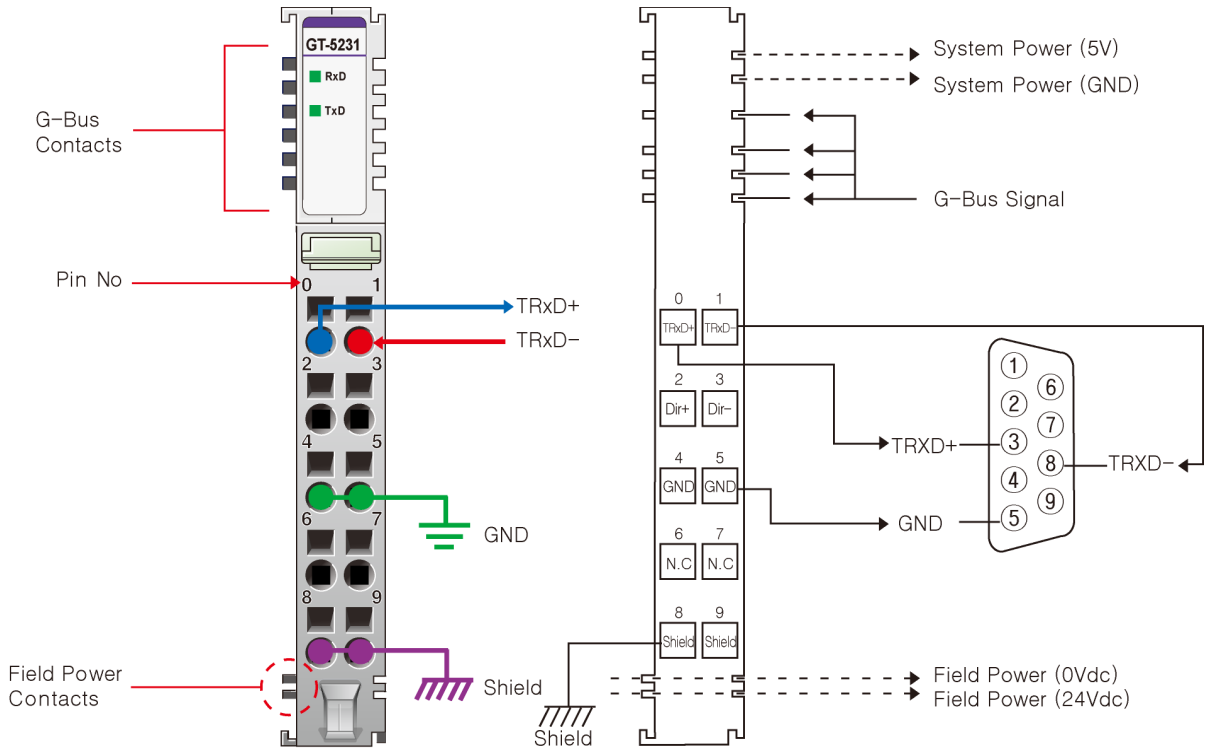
G-Bus Contacts

GT-5231

RxD

TxD

Pin No

0 1

TRxD+

TRxD−

2 3

4 5

6 7

GND

8 9

Field Power Contacts

Shield

System Power (5V)

System Power (GND)

G-Bus Signal

0 1

TRxD+ TRxD−

2 3

Dir+ Dir−

4 5

GND GND

6 7

N.C N.C

8 9

Shield Shield

TRXD+

TRXD−

GND

① ② ③ ④ ⑤ ⑥ ⑦ ⑧ ⑨

Shield

Field Power (0Vdc)

Field Power (24Vdc)